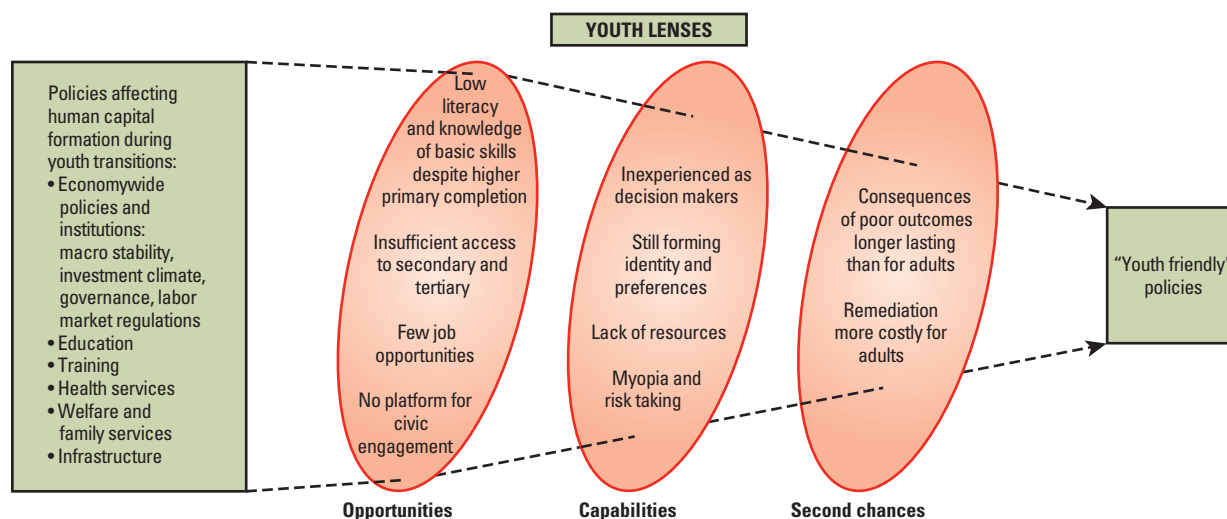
YOUTH LENSES

Policies affecting human capital formation during youth transitions:
• Economywide policies and institutions: macro stability, investment climate, governance, labor market regulations
• Education
• Training
• Health services
• Welfare and family services
• Infrastructure

Low literacy and knowledge of basic skills despite higher primary completion

Insufficient access to secondary and tertiary

Few job opportunities

No platform for civic engagement

Opportunities

Inexperienced as decision makers

Still forming identity and preferences

Lack of resources

Myopia and risk taking

Capabilities

Consequences of poor outcomes longer lasting than for adults

Remediation more costly for adults

Second chances

"Youth friendly" policies